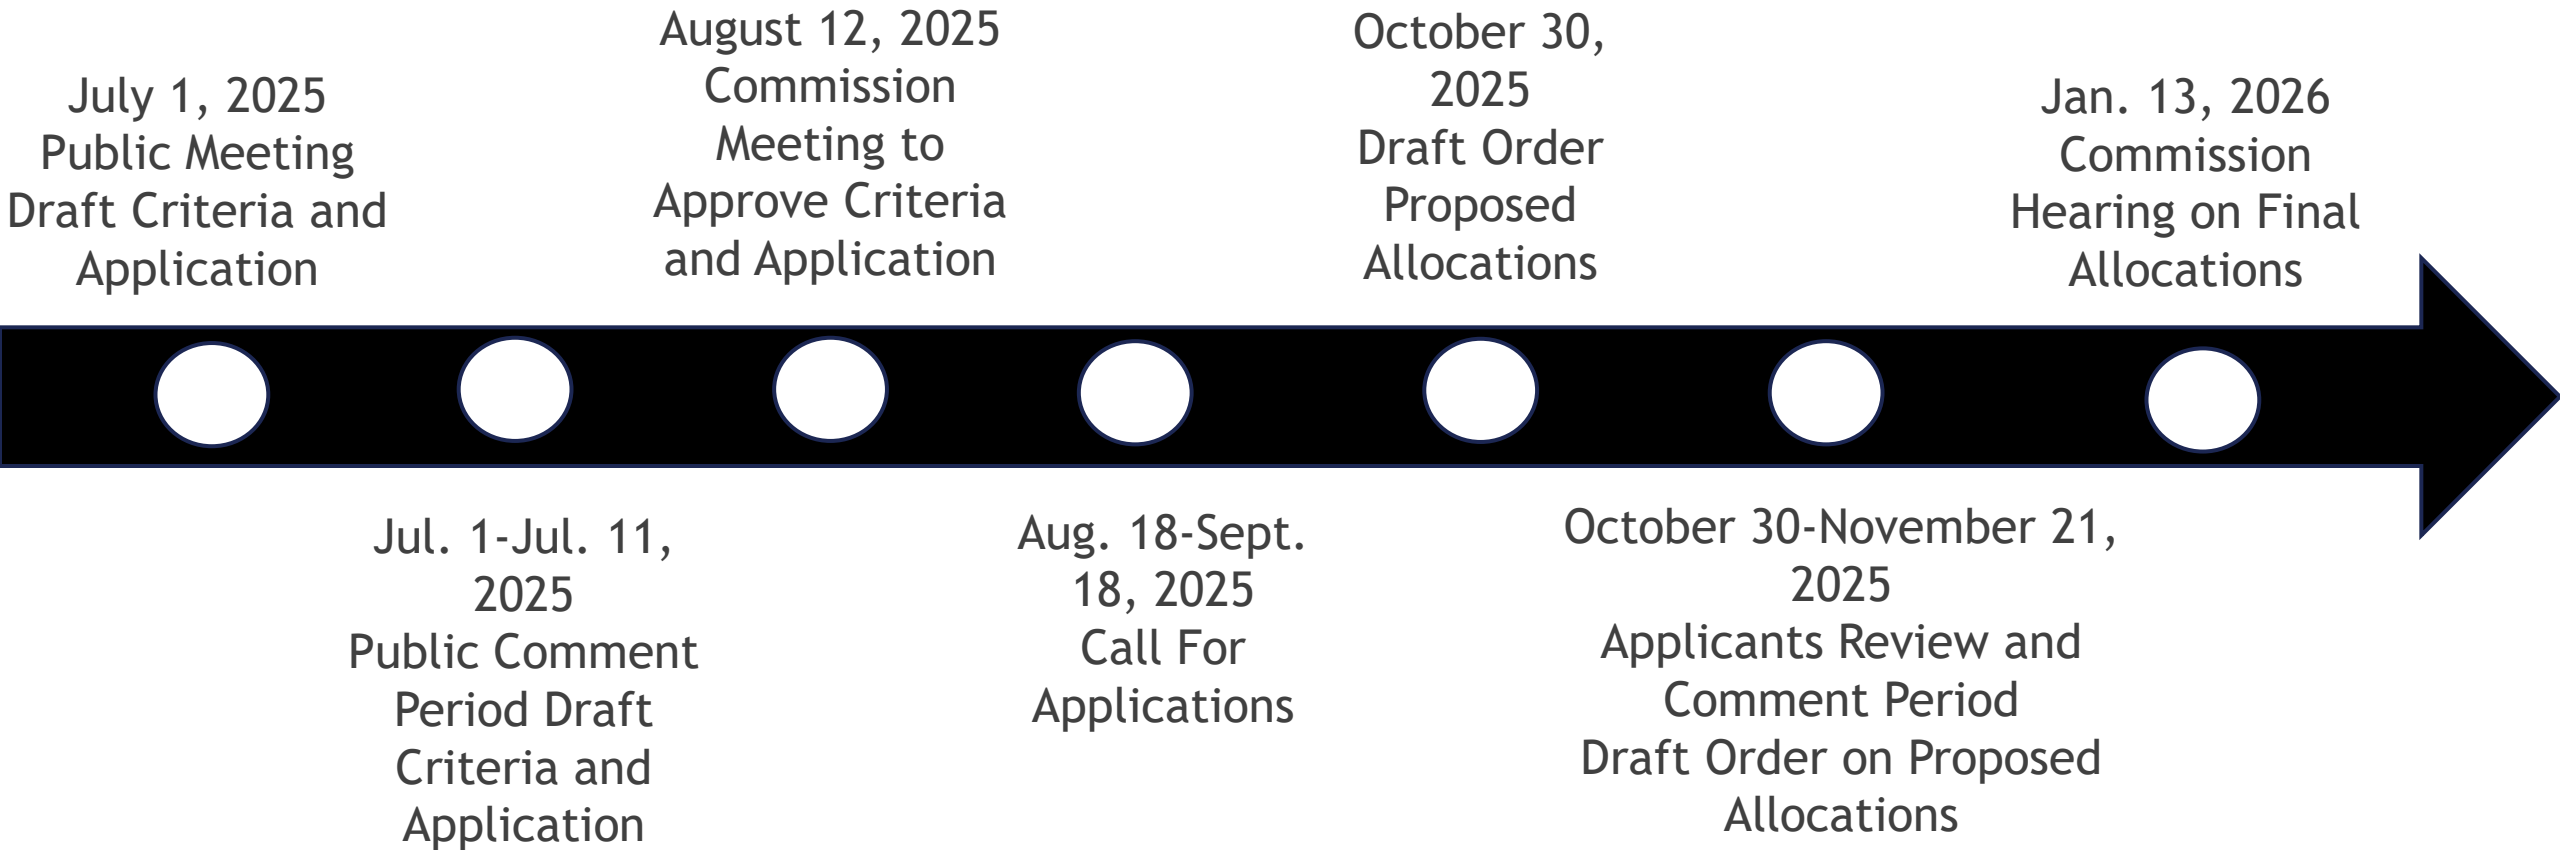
July 1, 2025
Public Meeting
Draft Criteria and Application

Jul. 1-Jul. 11, 2025
Public Comment Period Draft Criteria and Application

August 12, 2025
Commission Meeting to Approve Criteria and Application

Aug. 18-Sept. 18, 2025
Call For Applications

October 30, 2025
Draft Order Proposed Allocations

October 30-November 21, 2025
Applicants Review and Comment Period
Draft Order on Proposed Allocations

Jan. 13, 2026
Commission Hearing on Final Allocations